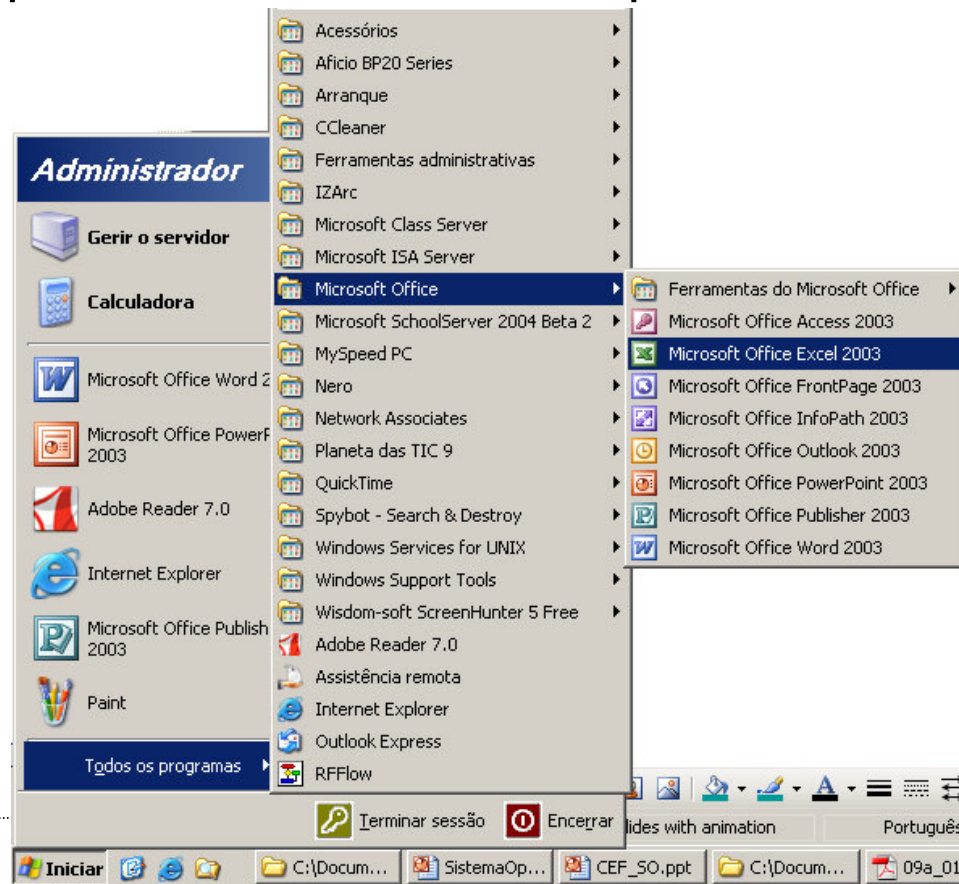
Administrador

Gerir o servidor

Calculadora

Microsoft Office Word 2

Microsoft Office PowerP 2003

Adobe Reader 7.0

Internet Explorer

Microsoft Office Publish 2003

Paint

Todos os programas

Acessórios
Aficio BP20 Series
Arranque
CCleaner
Ferramentas administrativas
IZArc
Microsoft Class Server
Microsoft ISA Server
Microsoft Office
Microsoft SchoolServer 2004 Beta 2
MySpeed PC
Nero
Network Associates
Planeta das TIC 9
QuickTime
Spybot - Search & Destroy
Windows Services for UNIX
Windows Support Tools
Wisdom-soft ScreenHunter 5 Free
Adobe Reader 7.0
Assistência remota
Internet Explorer
Outlook Express
RFFlow

Ferramentas do Microsoft Office
Microsoft Office Access 2003
Microsoft Office Excel 2003
Microsoft Office FrontPage 2003
Microsoft Office InfoPath 2003
Microsoft Office Outlook 2003
Microsoft Office PowerPoint 2003
Microsoft Office Publisher 2003
Microsoft Office Word 2003

Terminar sessão
Encerrar

lides with animation
Português

Iniciar
C:\Docum...
SistemaOp...
CEF_SO.ppt
C:\Docum...
09a_01